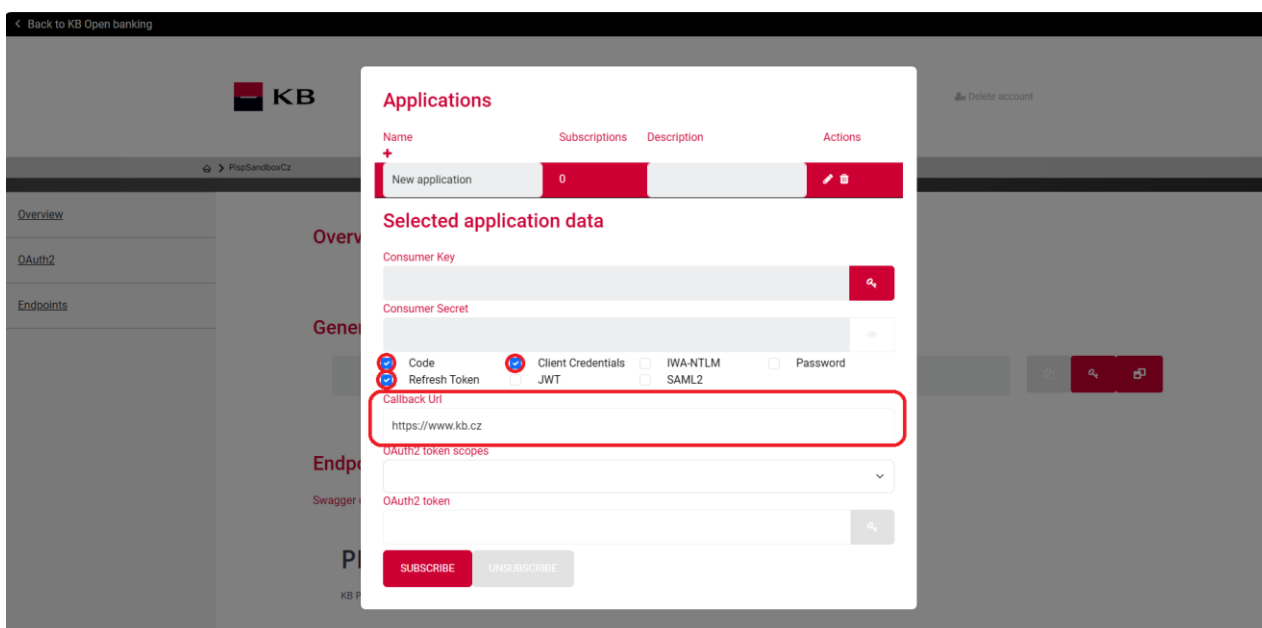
< Back to KB Open banking

KB

Delete account

> PispSandboxCz

Overview

OAuth2

Endpoints

Overv

Gener

Endpo

Swagger

Pl

KB P

Applications

| Name | Subscriptions | Description | Actions |
|---|---|---|---|
| + | | | |
| New application | 0 | | |

Selected application data

Consumer Key

Consumer Secret

Code
Client Credentials
IWA-NTLM
Password
Refresh Token
JWT
SAML2

Callback Url

https://www.kb.cz

OAuth2 token scopes

OAuth2 token

SUBSCRIBE
UNSUBSCRIBE